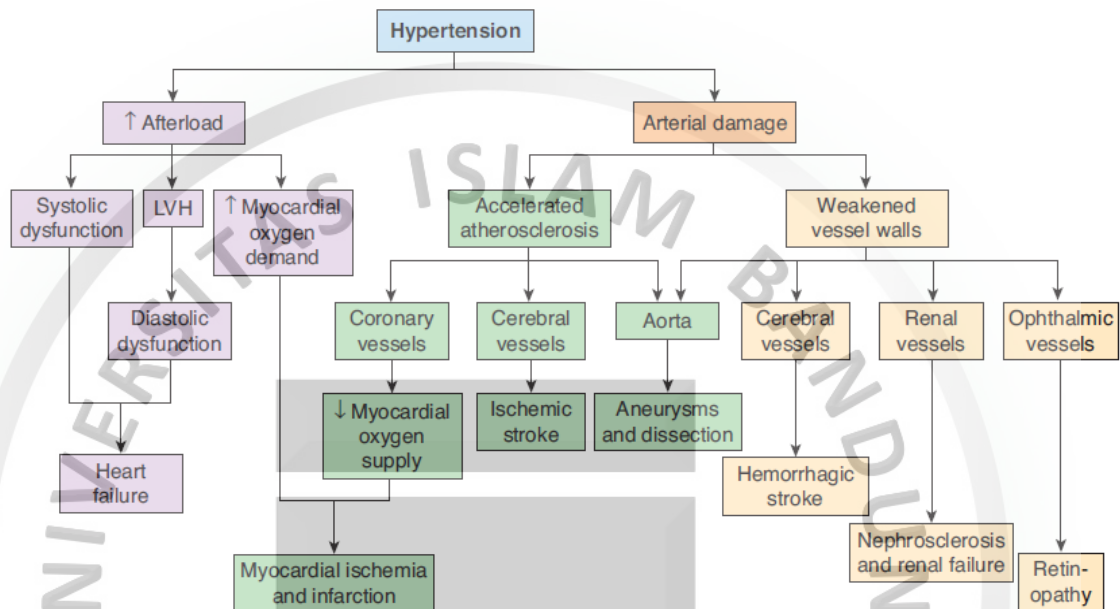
Hypertension

↑ Afterload

Arterial damage

Systolic dysfunction

LVH

↑ Myocardial oxygen demand

Accelerated atherosclerosis

Weakened vessel walls

Diastolic dysfunction

Coronary vessels

Cerebral vessels

Aorta

Cerebral vessels

Renal vessels

Ophthalmic vessels

↓ Myocardial oxygen supply

Ischemic stroke

Aneurysms and dissection

Heart failure

Hemorrhagic stroke

Nephrosclerosis and renal failure

Myocardial ischemia and infarction

Retin-opathy

UNIVERSITAS ISLAM BANDUNG